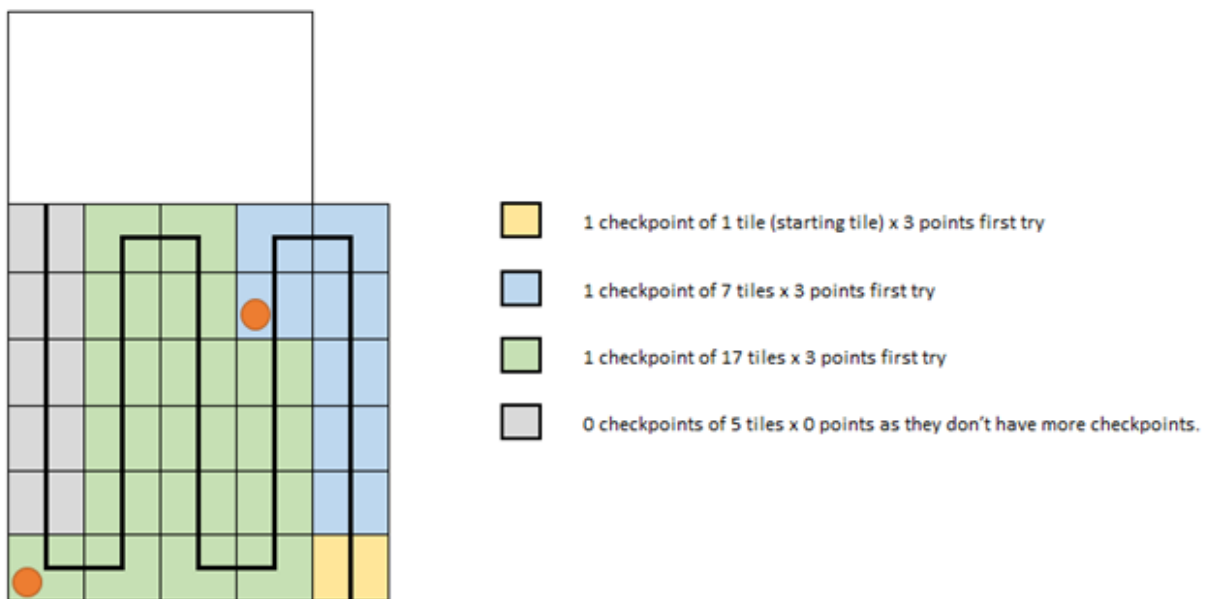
1 checkpoint of 1 tile (starting tile) x 3 points first try

1 checkpoint of 7 tiles x 3 points first try

1 checkpoint of 17 tiles x 3 points first try

0 checkpoints of 5 tiles x 0 points as they don't have more checkpoints.